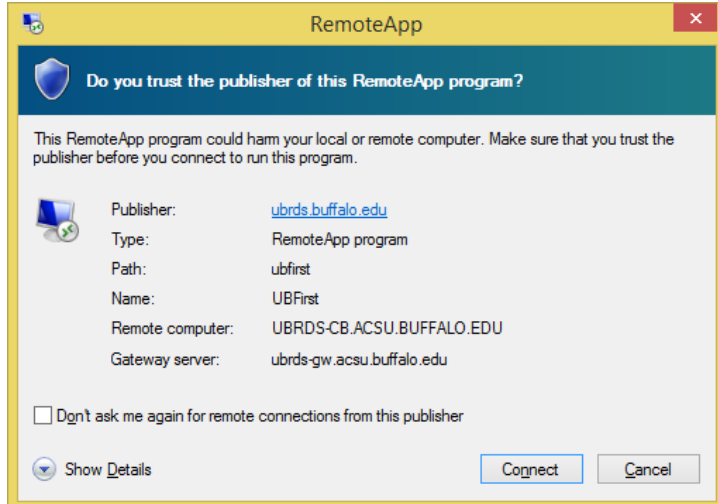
RemoteApp

Do you trust the publisher of this RemoteApp program?

This RemoteApp program could harm your local or remote computer. Make sure that you trust the publisher before you connect to run this program.

| | |
|---|---|
| Publisher: | ubrds.buffalo.edu |
| Type: | RemoteApp program |
| Path: | ubfirst |
| Name: | UBFirst |
| Remote computer: | UBRDS-CB.ACSU.BUFFALO.EDU |
| Gateway server: | ubrds-gw.acsu.buffalo.edu |

Don't ask me again for remote connections from this publisher

Show Details

Connect

Cancel